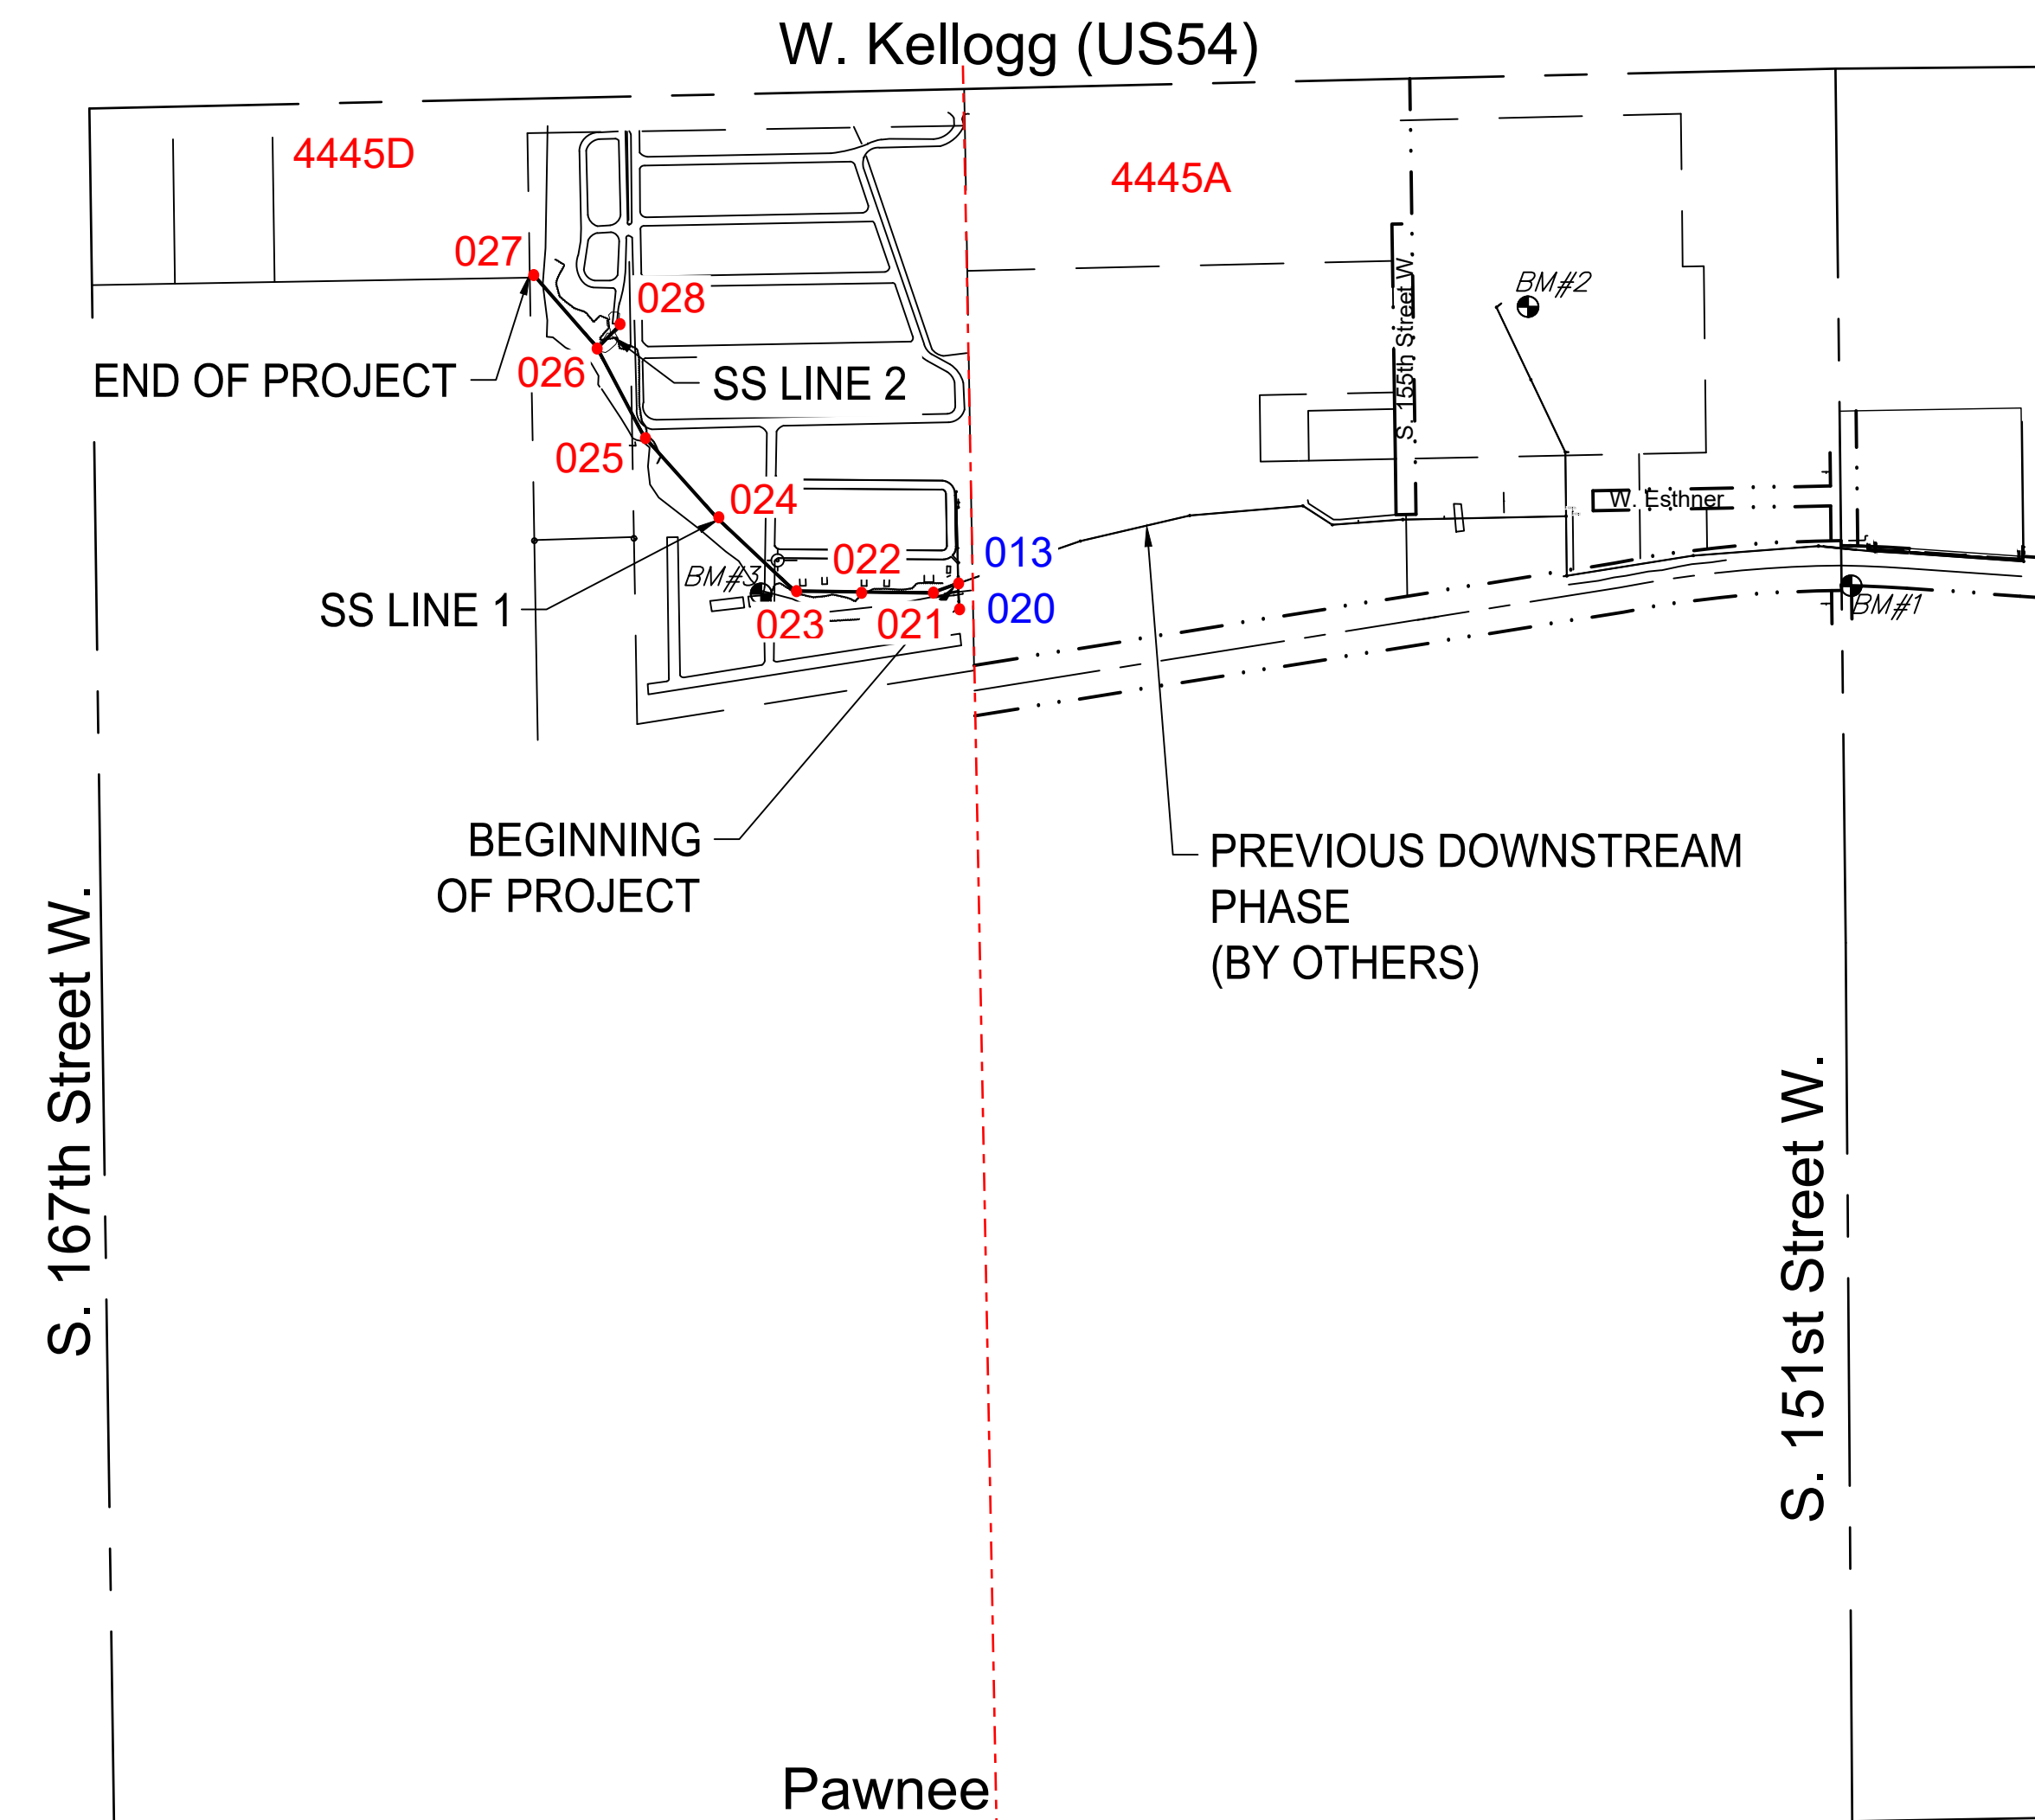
W. Kellogg (US54)

4445D

4445A

027

028

END OF PROJECT

026

SS LINE 2

025

024

S. 155th Street W.

BM#2

W. Esthner

013

022

BM#3

SS LINE 1

023

021

020

BM#1

BEGINNING OF PROJECT

PREVIOUS DOWNSTREAM PHASE (BY OTHERS)

S. 167th Street W.

S. 151st Street W.

Pawnee